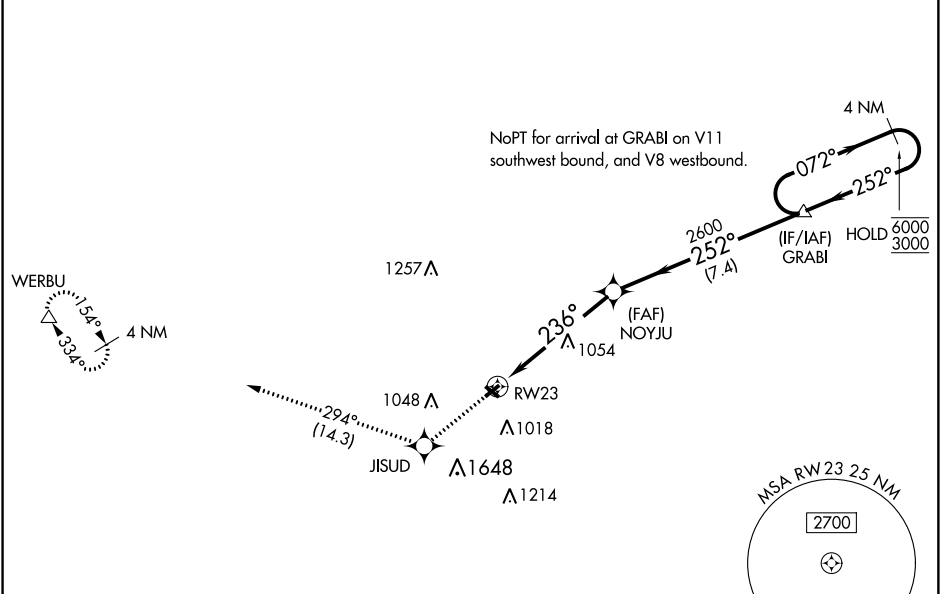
4 NM

NoPT for arrival at GRABI on V11 southwest bound, and V8 westbound.

072°

252°

HOLD $\frac{6000}{3000}$

(IF/IAF)
GRABI

2600
252°
(7.4)

1257 ⋀

WERBU

154°

334°

4 NM

(FAF)
NOYJU

236°

⋀ 1054

RW23

1048 ⋀

294°
(14.3)

⋀ 1018

JISUD

⋀ 1648

⋀ 1214

MSA RW 23 25 NM

2700